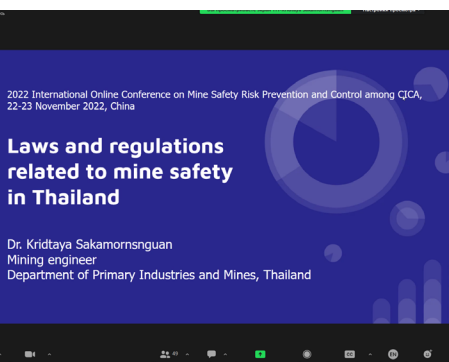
2022 International Online Conference on Mine Safety Risk Prevention and Control among CJCA, 22-23 November 2022, China

Laws and regulations related to mine safety in Thailand

Dr. Kridtaya Sakamornsnguan
Mining engineer
Department of Primary Industries and Mines, Thailand